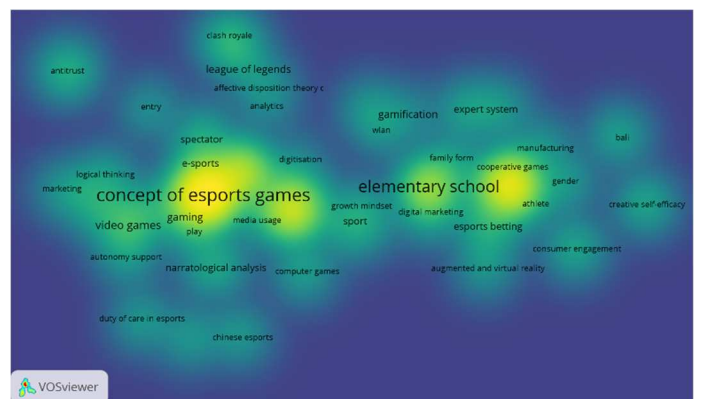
clash royale
antitrust
league of legends
affective disposition theory c
entry
analytics
gamification
expert system
wlan
bali
spectator
manufacturing
e-sports
digitisation
family form
cooperative games
logical thinking
gender
marketing
concept of esports games
elementary school
athlete
growth mindset
digital marketing
creative self-efficacy
gaming
video games
media usage
sport
esports betting
play
consumer engagement
autonomy support
narratological analysis
computer games
augmented and virtual reality
duty of care in esports
chinese esports
VOSviewer